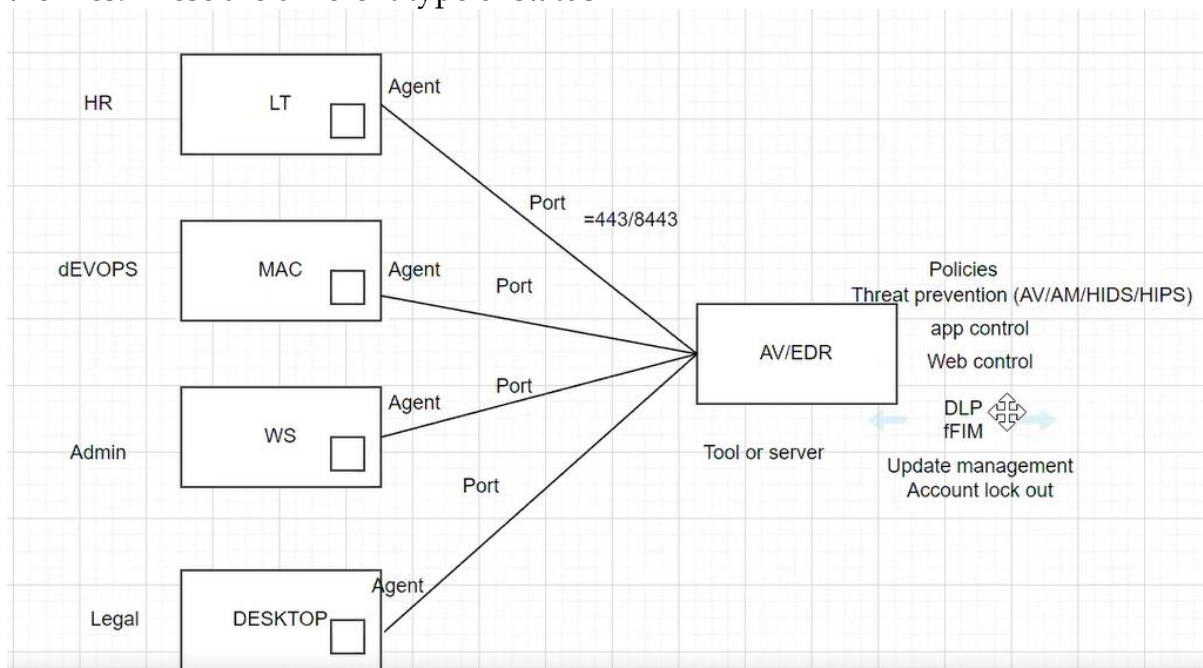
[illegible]

HR

LT

Agent

Port

=443/8443

dEVOPS

MAC

Agent

Port

Policies

Threat prevention (AV/AM/HIDS/HIPS)

app control

AV/EDR

Web control

Port

Agent

DLP

fFIM

WS

Admin

Tool or server

Update management

Account lock out

Port

Agent

Legal

DESKTOP